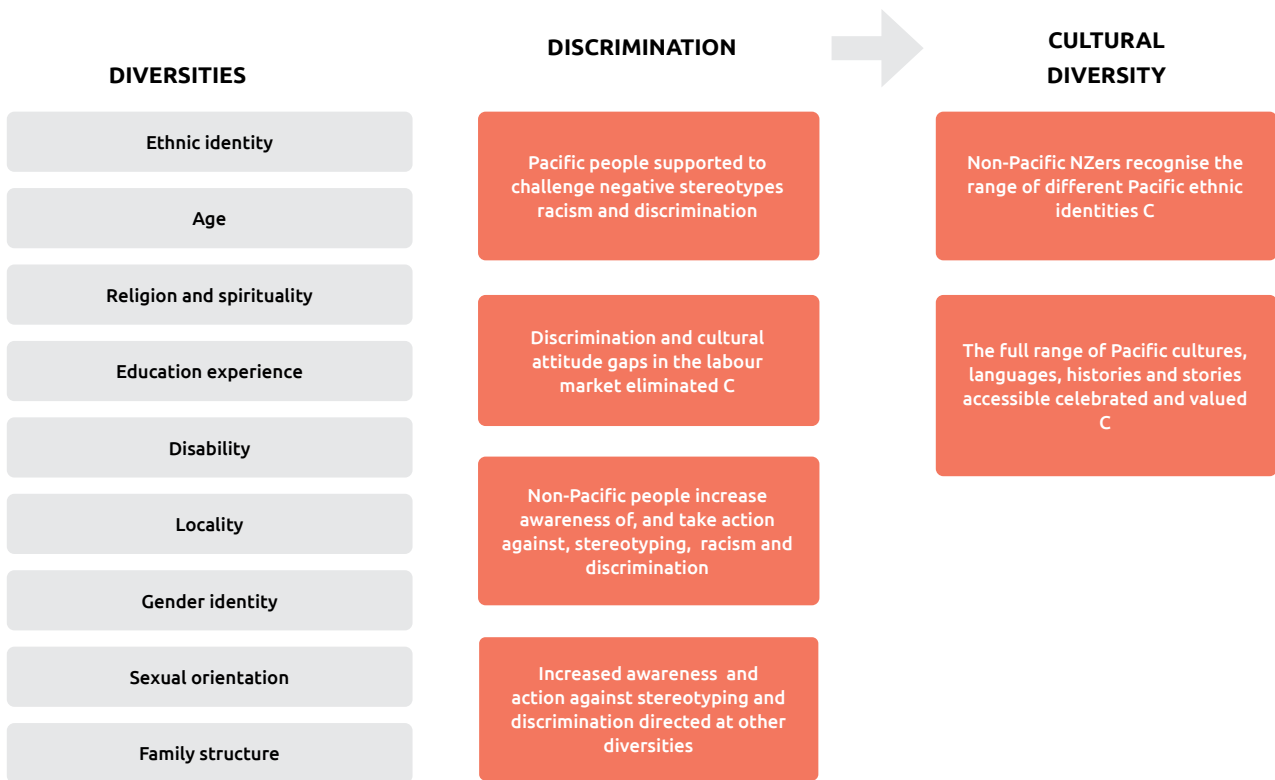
DIVERSITIES

Ethnic identity

Age

Religion and spirituality

Education experience

Disability

Locality

Gender identity

Sexual orientation

Family structure

DISCRIMINATION

Pacific people supported to challenge negative stereotypes racism and discrimination

Discrimination and cultural attitude gaps in the labour market eliminated C

Non-Pacific people increase awareness of, and take action against, stereotyping, racism and discrimination

Increased awareness and action against stereotyping and discrimination directed at other diversities

CULTURAL DIVERSITY

Non-Pacific NZers recognise the range of different Pacific ethnic identities C

The full range of Pacific cultures, languages, histories and stories accessible celebrated and valued C